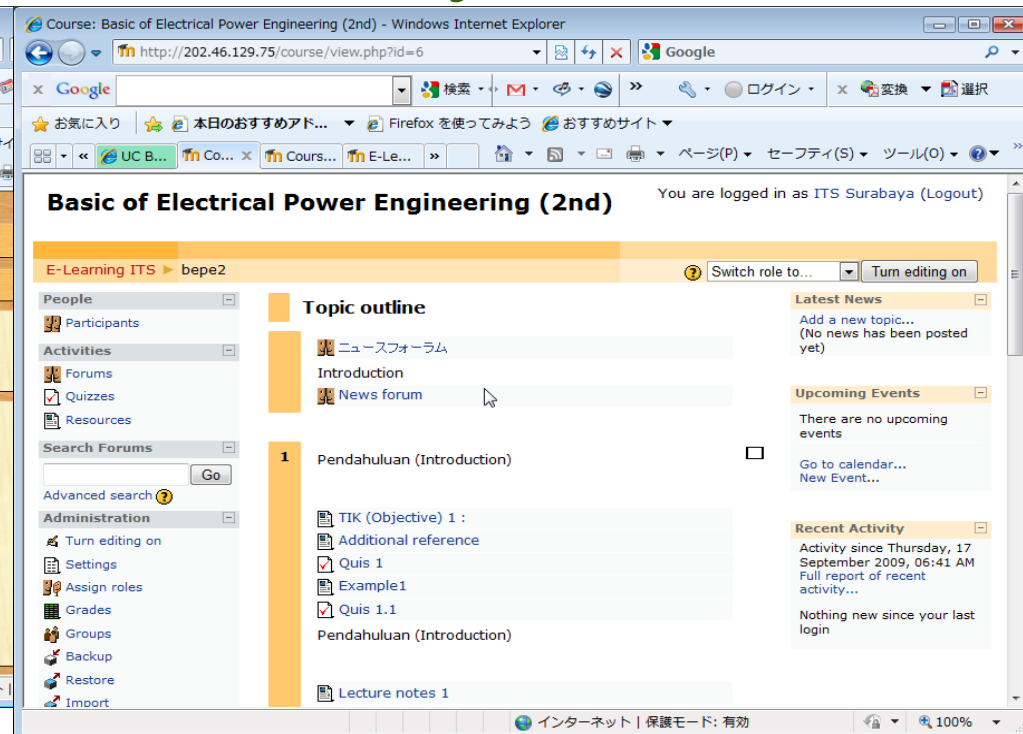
Course: Basic of Electrical Power Engineering (2nd) - Windows Internet Explorer

http://202.46.129.75/course/view.php?id=6

Google

Google 検索 ログイン 変換 選択

お気に入り 本日のおすすめアド... Firefox を使ってみよう おすすめサイト

UC B... Co... Cours... E-Le...

ページ(P) セーフティ(S) ツール(O)

Basic of Electrical Power Engineering (2nd)

You are logged in as ITS Surabaya (Logout)

E-Learning ITS ▶ bepe2

Switch role to... Turn editing on

People
Participants

Activities
Forums
Quizzes
Resources

Search Forums
Go
Advanced search

Administration
Turn editing on
Settings
Assign roles
Grades
Groups
Backup
Restore
Import

Topic outline

ニュースフォーラム
Introduction
News forum

1
Pendahuluan (Introduction)

TIK (Objective) 1 :
Additional reference
Quis 1
Example1
Quis 1.1
Pendahuluan (Introduction)

Lecture notes 1

Latest News
Add a new topic...
(No news has been posted yet)

Upcoming Events
There are no upcoming events
Go to calendar...
New Event...

Recent Activity
Activity since Thursday, 17 September 2009, 06:41 AM
Full report of recent activity...
Nothing new since your last login

インターネット | 保護モード: 有効 100%